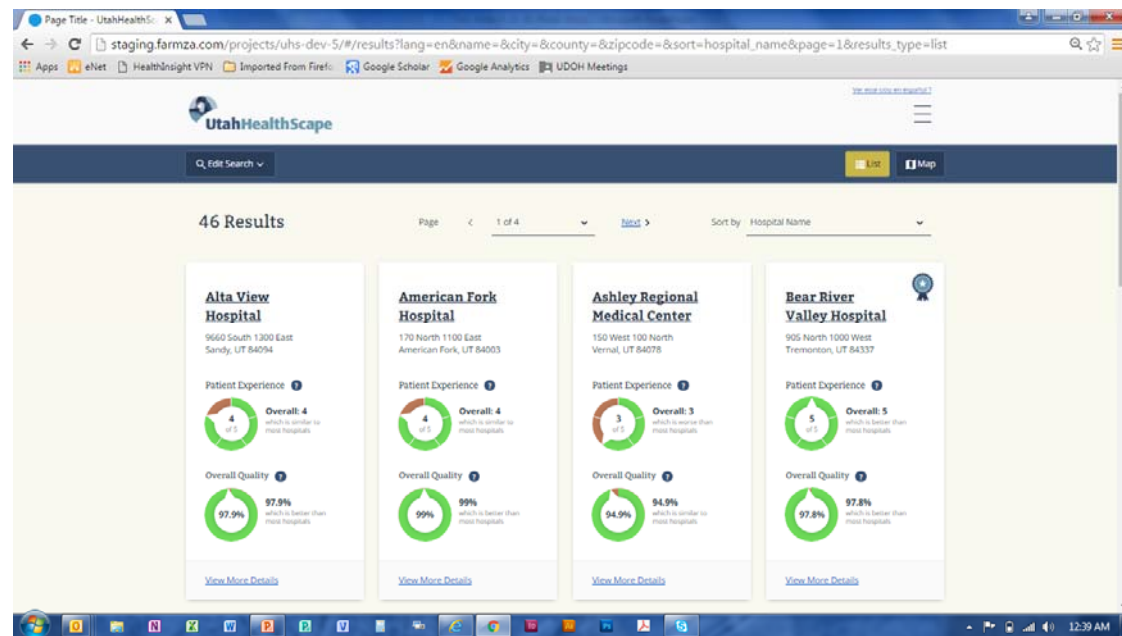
Page Title - UtahHealthSc ×

staging.farmza.com/projects/uhs-dev-5/#/results?lang=en&name=&city=&county=&zipcode=&sort=hospital_name&page=1&results_type=list

Apps eNet HealthInsight VPN Imported From Firefo Google Scholar Google Analytics UDOH Meetings

Ver este sitio en español?

UtahHealthScape

Edit Search

List Map

46 Results

Page < 1 of 4 Next >

Sort by Hospital Name

Alta View Hospital
9660 South 1300 East
Sandy, UT 84094

Patient Experience
4 of 5
Overall: 4
which is similar to most hospitals

Overall Quality
97.9%
97.9%
which is better than most hospitals

View More Details

American Fork Hospital
170 North 1100 East
American Fork, UT 84003

Patient Experience
4 of 5
Overall: 4
which is similar to most hospitals

Overall Quality
99%
99%
which is better than most hospitals

View More Details

Ashley Regional Medical Center
150 West 100 North
Vernal, UT 84078

Patient Experience
3 of 5
Overall: 3
which is worse than most hospitals

Overall Quality
94.9%
94.9%
which is similar to most hospitals

View More Details

Bear River Valley Hospital
905 North 1000 West
Tremonton, UT 84337

Patient Experience
5 of 5
Overall: 5
which is better than most hospitals

Overall Quality
97.8%
97.8%
which is better than most hospitals

View More Details

12:39 AM